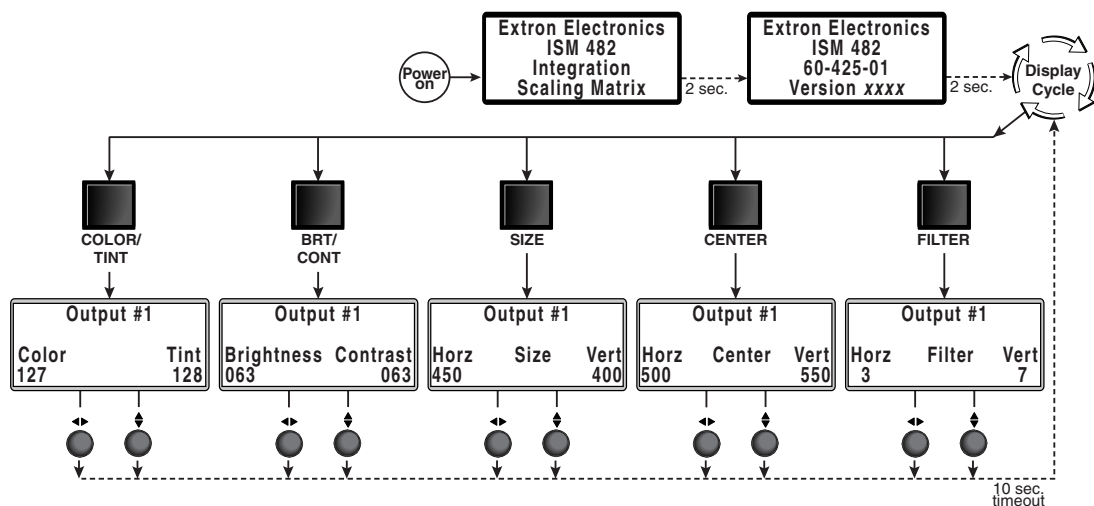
Power on

Extron Electronics
ISM 482
Integration
Scaling Matrix

2 sec.

Extron Electronics
ISM 482
60-425-01
Version *xxxx*

2 sec.

Display Cycle

COLOR/
TINT

BRT/
CONT

SIZE

CENTER

FILTER

Output #1
Color Tint
127 128

Output #1
Brightness Contrast
063 063

Output #1
Horz Size Vert
450 400

Output #1
Horz Center Vert
500 550

Output #1
Horz Filter Vert
3 7

10 sec.
timeout